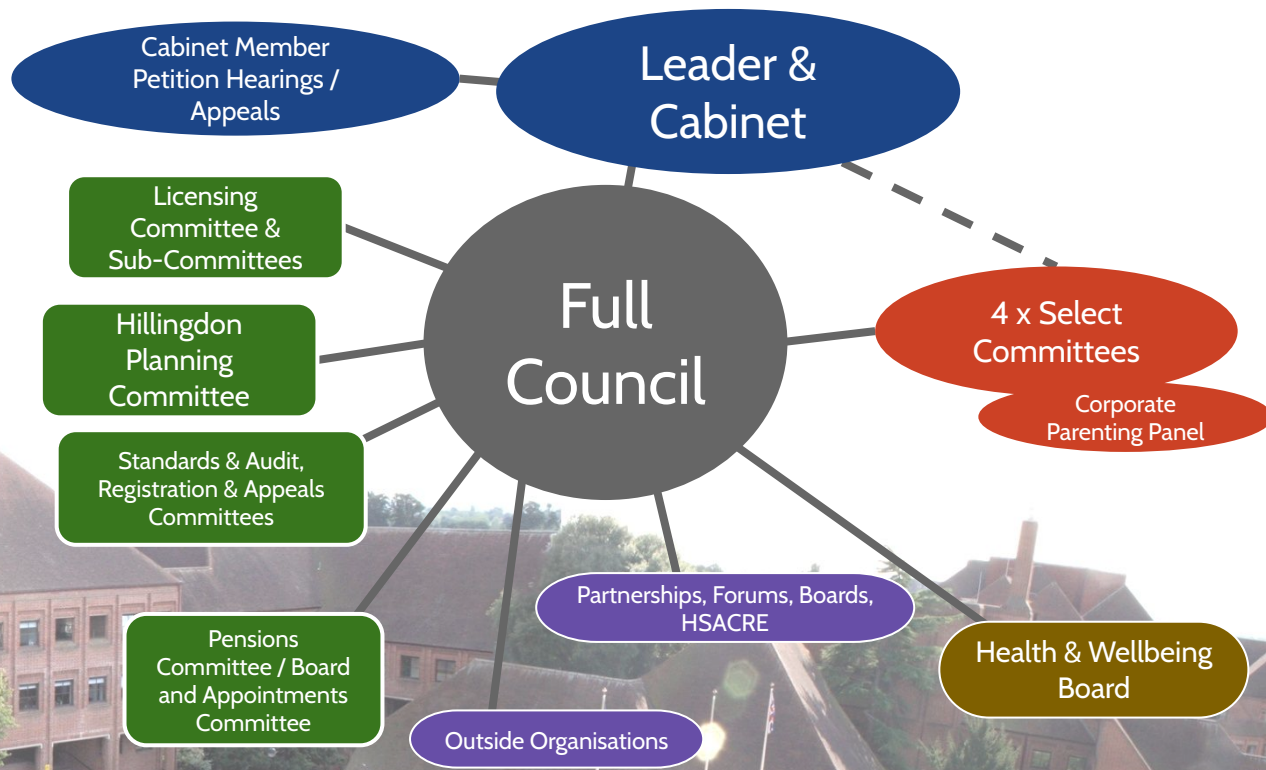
Cabinet Member Petition Hearings / Appeals

Leader & Cabinet

Licensing Committee & Sub-Committees

Full Council

4 x Select Committees

Corporate Parenting Panel

Hillingdon Planning Committee

Standards & Audit, Registration & Appeals Committees

Partnerships, Forums, Boards, HSACRE

Pensions Committee / Board and Appointments Committee

Health & Wellbeing Board

Outside Organisations